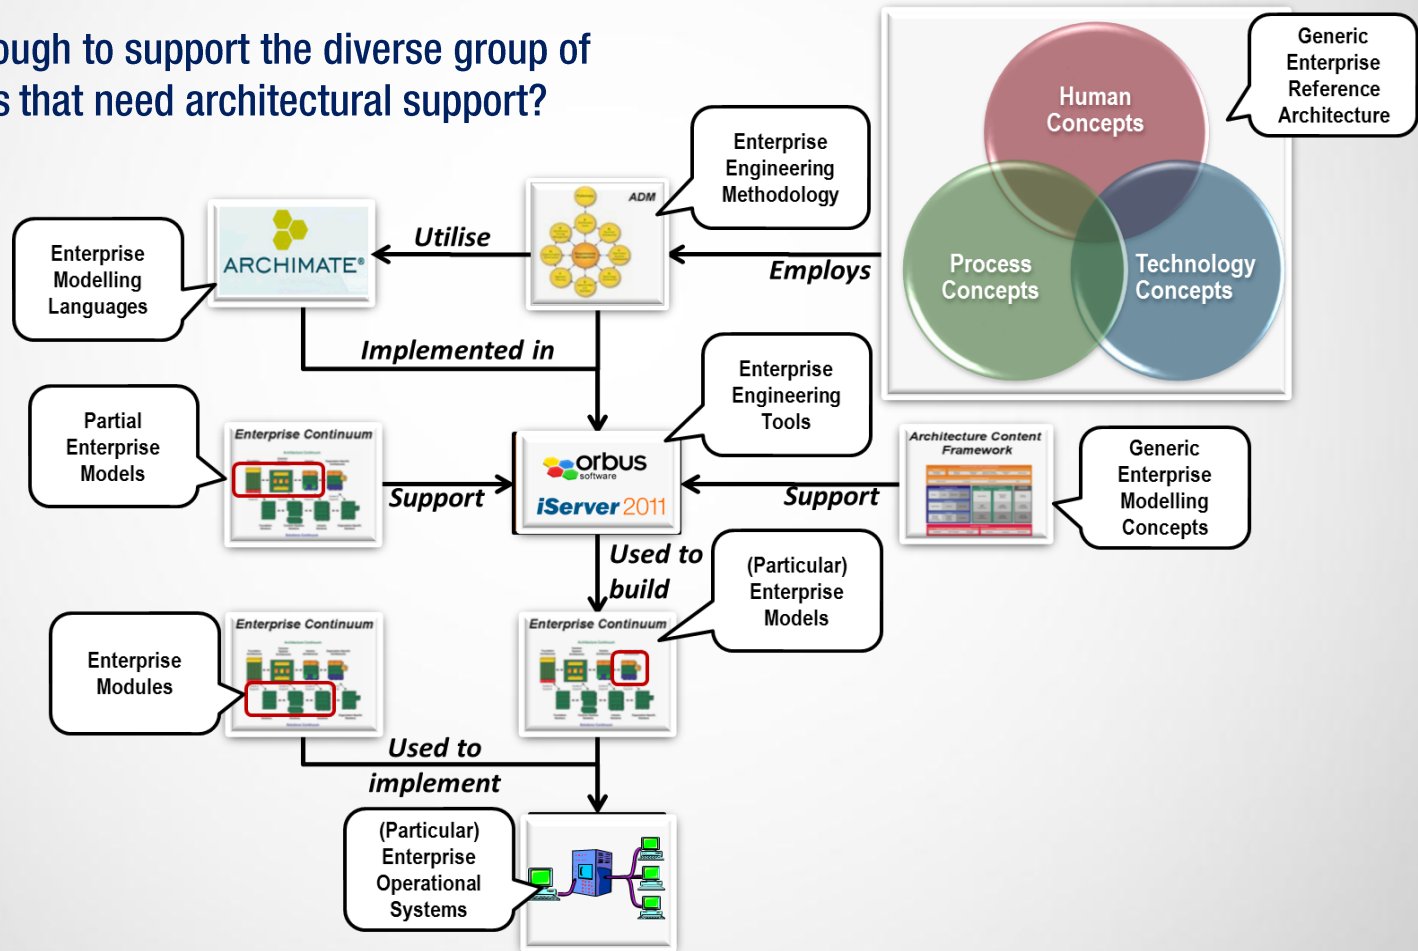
ough to support the diverse group of
s that need architectural support?

Generic Enterprise Reference Architecture

Human Concepts

Process Concepts

Technology Concepts

Enterprise Engineering Methodology

ADM

Enterprise Modelling Languages

ARCHIMATE®

Utilise

Employs

Implemented in

Enterprise Engineering Tools

Partial Enterprise Models

Enterprise Continuum

Support

orbus software

iServer 2011

Support

Architecture Content Framework

Generic Enterprise Modelling Concepts

Used to build

(Particular) Enterprise Models

Enterprise Modules

Enterprise Continuum

Enterprise Continuum

Used to implement

(Particular) Enterprise Operational Systems